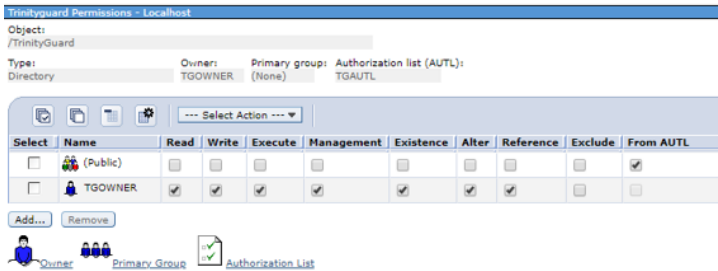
Trinityguard Permissions - Localhost

Object:
/TrinityGuard

Type: Directory
Owner: TGOWNER
Primary group: (None)
Authorization list (AUTL): TGAUTL

--- Select Action ---

| Select | Name | Read | Write | Execute | Management | Existence | Alter | Reference | Exclude | From AUTL |
|---|---|---|---|---|---|---|---|---|---|---|
| ☐ | (Public) | ☐ | ☐ | ☐ | ☐ | ☐ | ☐ | ☐ | ☐ | ☑ |
| ☐ | TGOWNER | ☑ | ☑ | ☑ | ☑ | ☑ | ☑ | ☑ | ☐ | ☐ |

Add... Remove

Owner Primary Group Authorization List